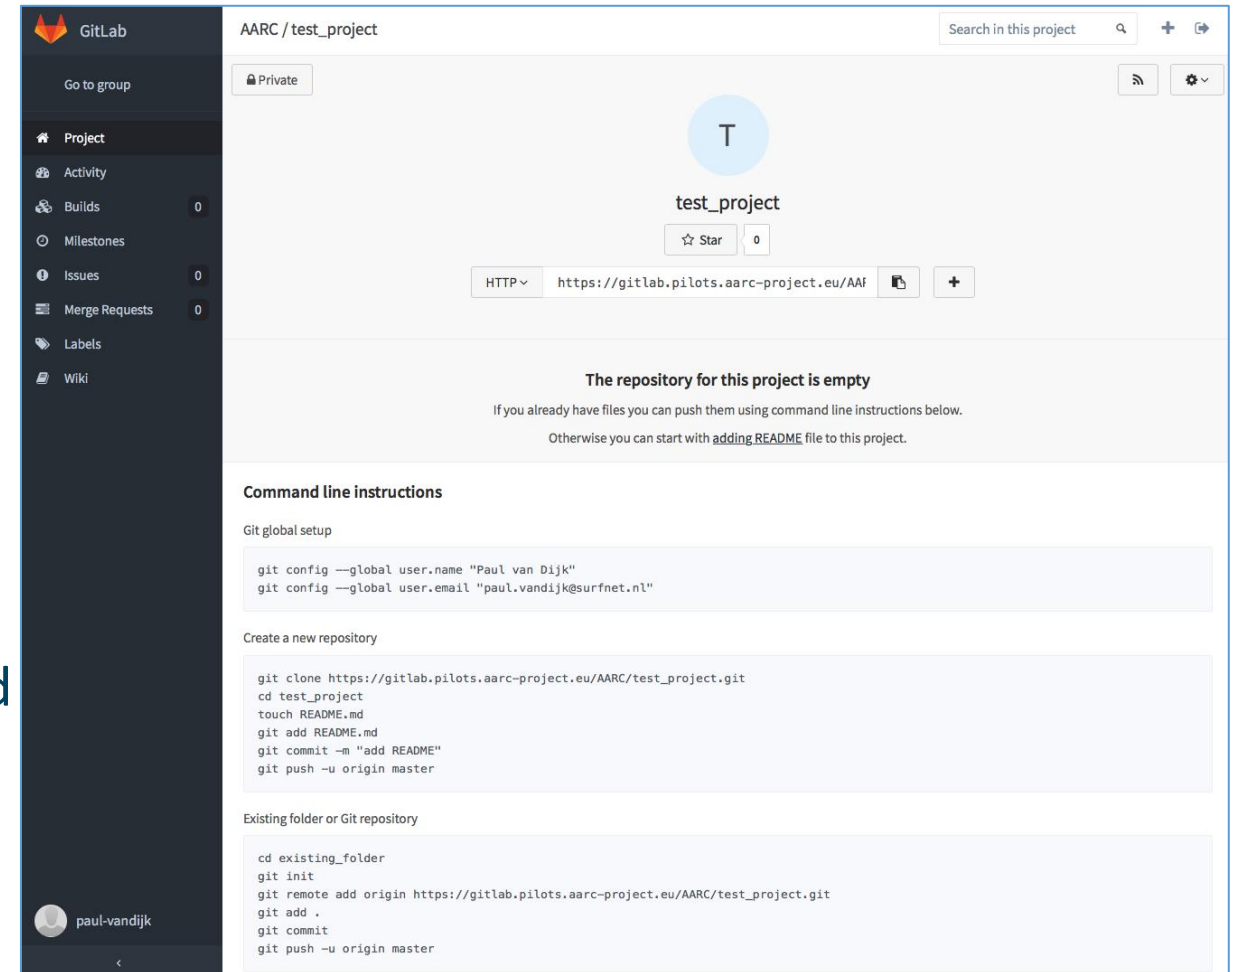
GitLab

Go to group

Project
Activity
Builds 0
Milestones
Issues 0
Merge Requests 0
Labels
Wiki

paul-vandijk

‹

AARC / test_project

Search in this project

Private

T

test_project

Star 0

HTTP https://gitlab.pilots.aarc-project.eu/AAI

+

The repository for this project is empty

If you already have files you can push them using command line instructions below.

Otherwise you can start with adding README file to this project.

Command line instructions

Git global setup

git config --global user.name "Paul van Dijk"
git config --global user.email "paul.vandijk@surfnet.nl"

Create a new repository

git clone https://gitlab.pilots.aarc-project.eu/AARC/test_project.git
cd test_project
touch README.md
git add README.md
git commit -m "add README"
git push -u origin master

Existing folder or Git repository

cd existing_folder
git init
git remote add origin https://gitlab.pilots.aarc-project.eu/AARC/test_project.git
git add .
git commit
git push -u origin master

d